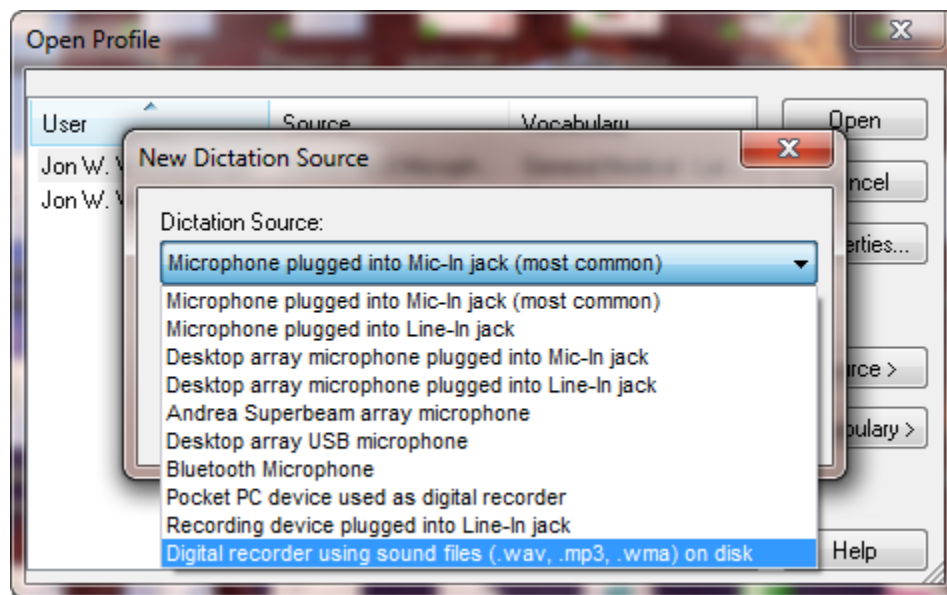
Open Profile

| User | Source | Vocabulary |
|---|---|---|
| Jon W. V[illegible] | | |
| Jon W. V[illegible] | | |

Open
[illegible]ncel
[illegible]erties...
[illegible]urce >
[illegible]bulary >
Help

New Dictation Source

Dictation Source:

Microphone plugged into Mic-In jack (most common)

Microphone plugged into Mic-In jack (most common)
Microphone plugged into Line-In jack
Desktop array microphone plugged into Mic-In jack
Desktop array microphone plugged into Line-In jack
Andrea Superbeam array microphone
Desktop array USB microphone
Bluetooth Microphone
Pocket PC device used as digital recorder
Recording device plugged into Line-In jack
Digital recorder using sound files (.wav, .mp3, .wma) on disk